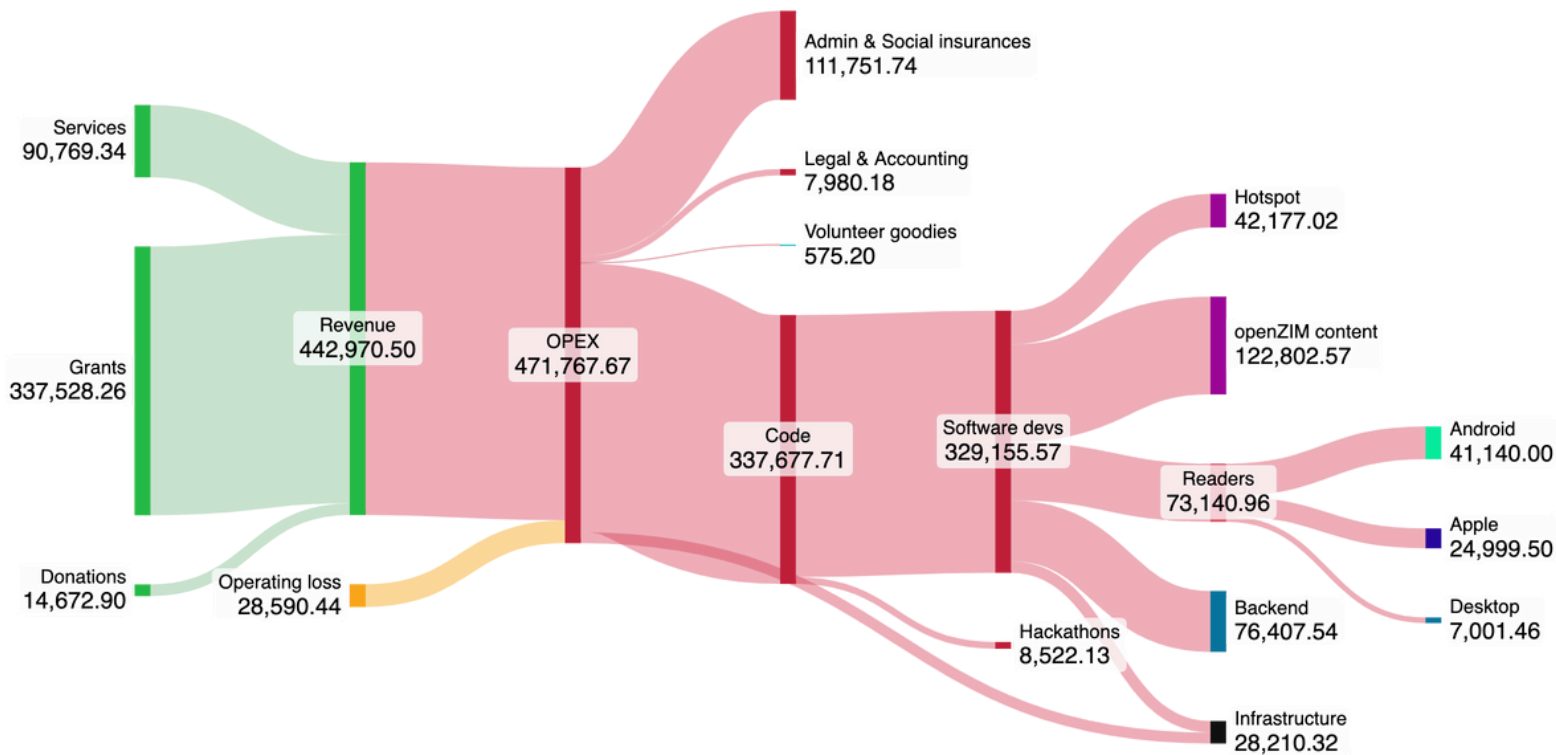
Services
90,769.34

Grants
337,528.26

Donations
14,672.90

Revenue
442,970.50

Operating loss
28,590.44

OPEX
471,767.67

Admin & Social insurances
111,751.74

Legal & Accounting
7,980.18

Volunteer goodies
575.20

Code
337,677.71

Software devs
329,155.57

Hotspot
42,177.02

openZIM content
122,802.57

Readers
73,140.96

Android
41,140.00

Apple
24,999.50

Desktop
7,001.46

Backend
76,407.54

Hackathons
8,522.13

Infrastructure
28,210.32